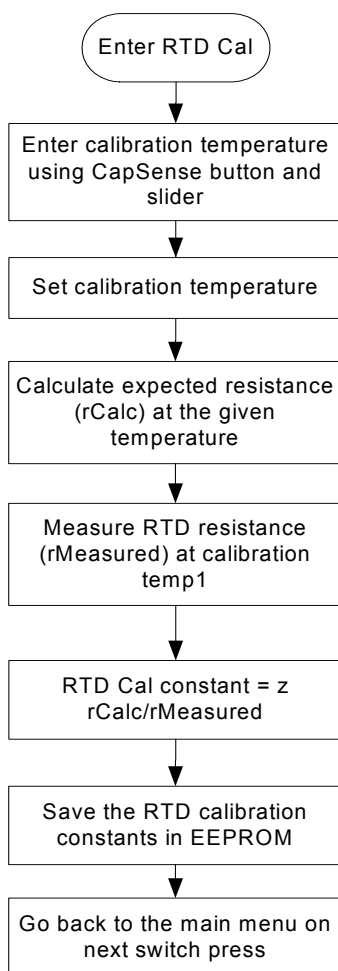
Enter RTD Cal

Enter calibration temperature using CapSense button and slider

Set calibration temperature

Calculate expected resistance (rCalc) at the given temperature

Measure RTD resistance (rMeasured) at calibration temp1

RTD Cal constant = z rCalc/rMeasured

Save the RTD calibration constants in EEPROM

Go back to the main menu on next switch press